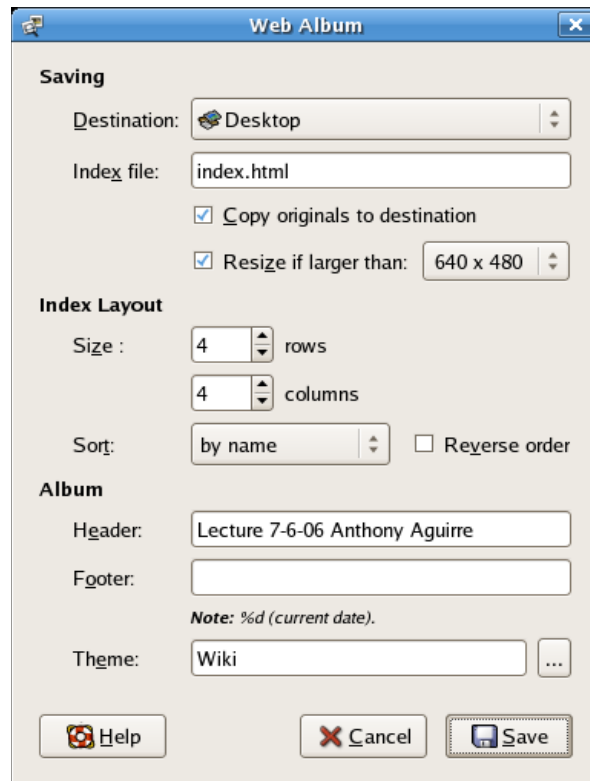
Web Album

Saving

Destination: Desktop

Index file: index.html

Copy originals to destination

Resize if larger than: 640 x 480

Index Layout

Size : 4 rows

4 columns

Sort: by name Reverse order

Album

Header: Lecture 7-6-06 Anthony Aguirre

Footer:

Note: %d (current date).

Theme: Wiki ...

Help Cancel Save